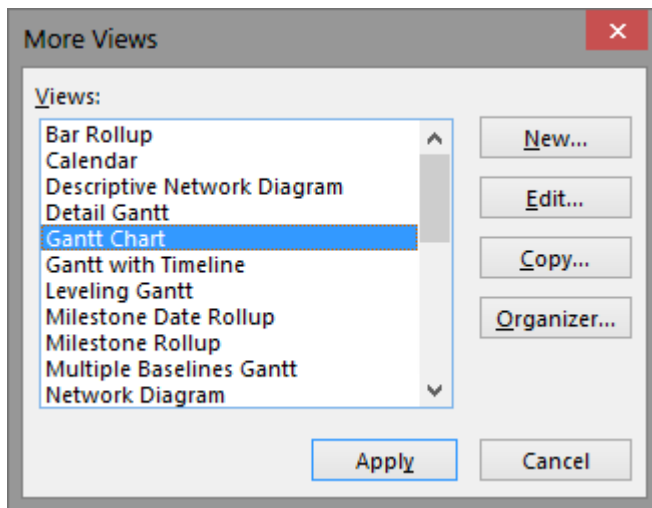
More Views

Views:

Bar Rollup
Calendar
Descriptive Network Diagram
Detail Gantt
Gantt Chart
Gantt with Timeline
Leveling Gantt
Milestone Date Rollup
Milestone Rollup
Multiple Baselines Gantt
Network Diagram

New...
Edit...
Copy...
Organizer...

Apply
Cancel